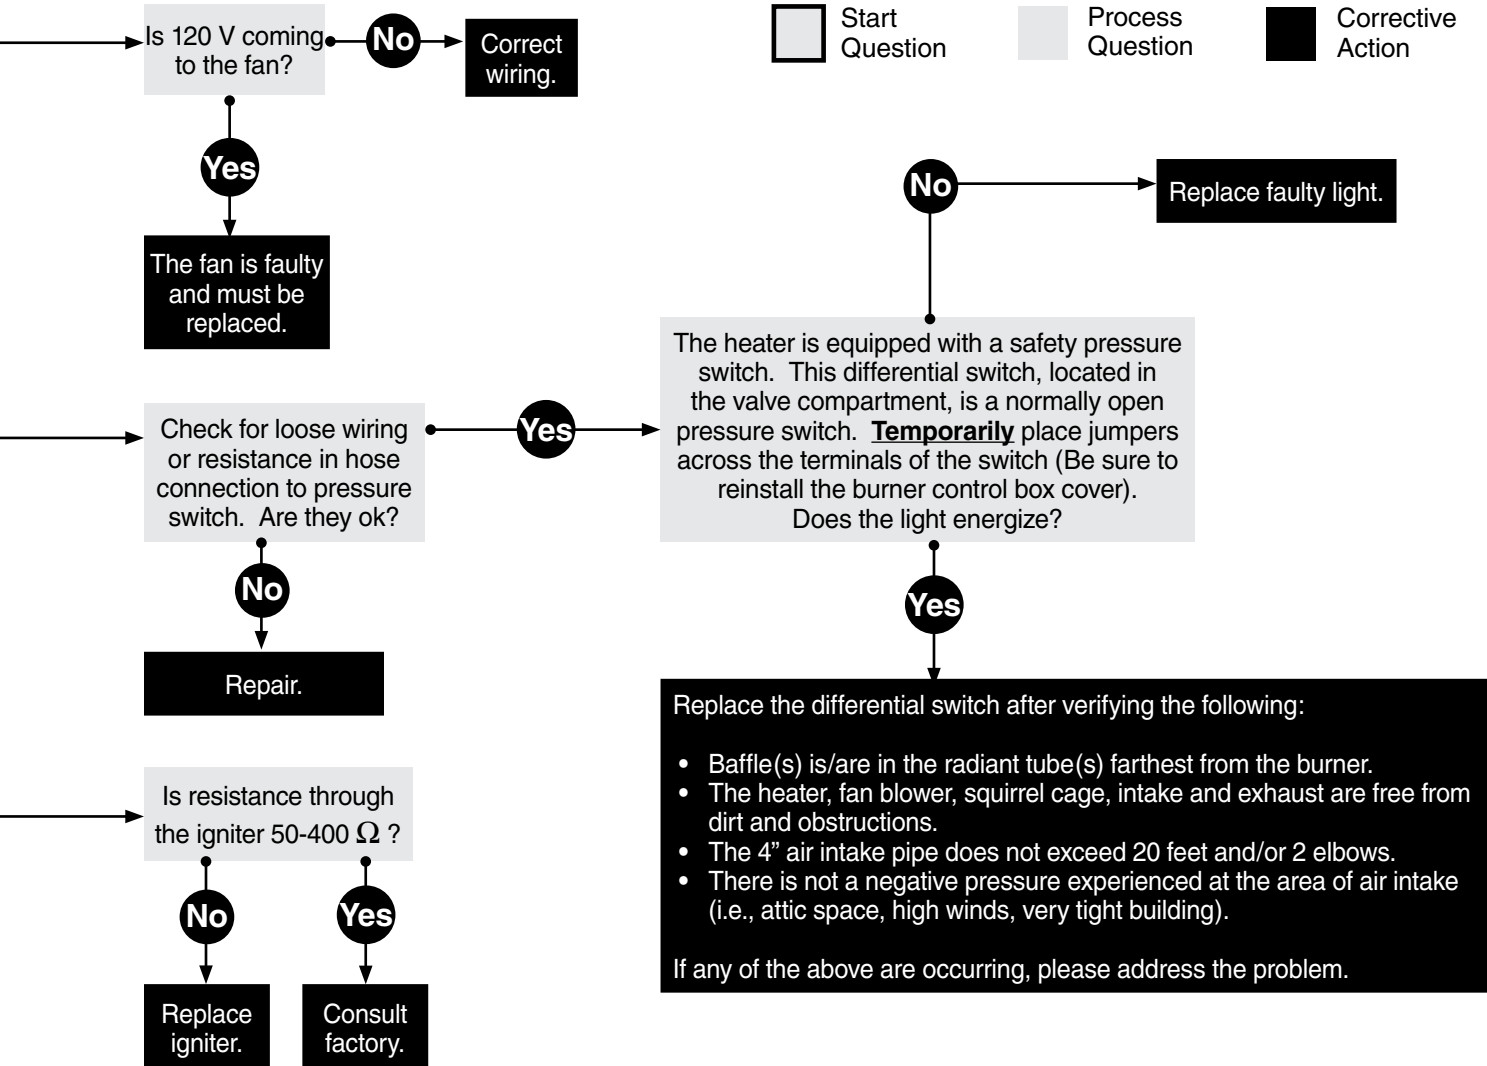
Start Question

Process Question

Corrective Action

Is 120 V coming to the fan?

No

Correct wiring.

Yes

The fan is faulty and must be replaced.

No

Replace faulty light.

The heater is equipped with a safety pressure switch. This differential switch, located in the valve compartment, is a normally open pressure switch. **Temporarily** place jumpers across the terminals of the switch (Be sure to reinstall the burner control box cover). Does the light energize?

Check for loose wiring or resistance in hose connection to pressure switch. Are they ok?

Yes

No

Repair.

Yes

Replace the differential switch after verifying the following:

• Baffle(s) is/are in the radiant tube(s) farthest from the burner.
• The heater, fan blower, squirrel cage, intake and exhaust are free from dirt and obstructions.
• The 4" air intake pipe does not exceed 20 feet and/or 2 elbows.
• There is not a negative pressure experienced at the area of air intake (i.e., attic space, high winds, very tight building).

If any of the above are occurring, please address the problem.

Is resistance through the igniter 50-400 $\Omega$ ?

No

Yes

Replace igniter.

Consult factory.